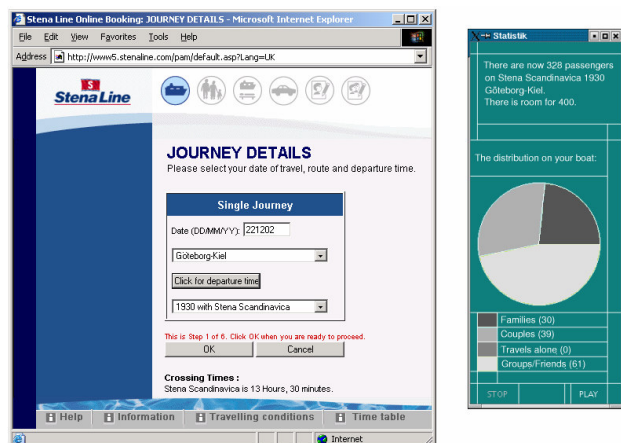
Stena Line Online Booking: JOURNEY DETAILS - Microsoft Internet Explorer

File Edit View Favorites Tools Help

Address http://www5.stenaline.com/pam/default.asp?Lang=UK

Stena Line

JOURNEY DETAILS
Please select your date of travel, route and departure time.

Single Journey

Date (DD/MM/YY): 221202

Göteborg-Kiel

Click for departure time

1930 with Stena Scandinavica

This is Step 1 of 6. Click OK when you are ready to proceed.

OK Cancel

Crossing Times :
Stena Scandinavica is 13 Hours, 30 minutes.

Help Information Travelling conditions Time table

Internet

Statistik

There are now 328 passengers on Stena Scandinavica 1930 Göteborg-Kiel.
There is room for 400.

The distribution on your boat:

Families (30)
Couples (39)
Travels alone (0)
Groups/Friends (61)

STOP PLAY